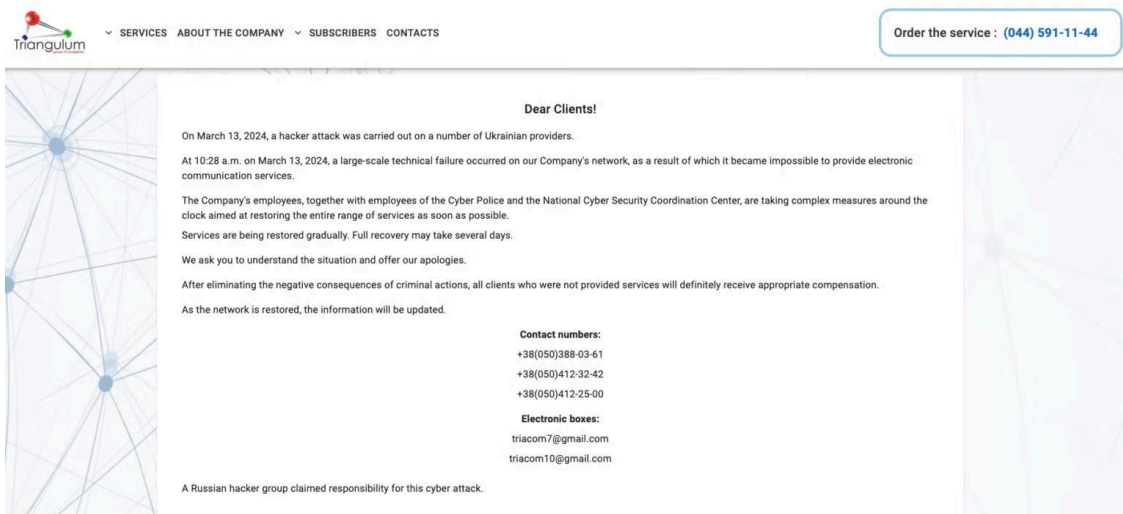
Triangulum

SERVICES ABOUT THE COMPANY SUBSCRIBERS CONTACTS

Order the service : (044) 591-11-44

Dear Clients!

On March 13, 2024, a hacker attack was carried out on a number of Ukrainian providers.

At 10:28 a.m. on March 13, 2024, a large-scale technical failure occurred on our Company's network, as a result of which it became impossible to provide electronic communication services.

The Company's employees, together with employees of the Cyber Police and the National Cyber Security Coordination Center, are taking complex measures around the clock aimed at restoring the entire range of services as soon as possible.

Services are being restored gradually. Full recovery may take several days.

We ask you to understand the situation and offer our apologies.

After eliminating the negative consequences of criminal actions, all clients who were not provided services will definitely receive appropriate compensation.

As the network is restored, the information will be updated.

Contact numbers:

+38(050)388-03-61

+38(050)412-32-42

+38(050)412-25-00

Electronic boxes:

triacom7@gmail.com

triacom10@gmail.com

A Russian hacker group claimed responsibility for this cyber attack.